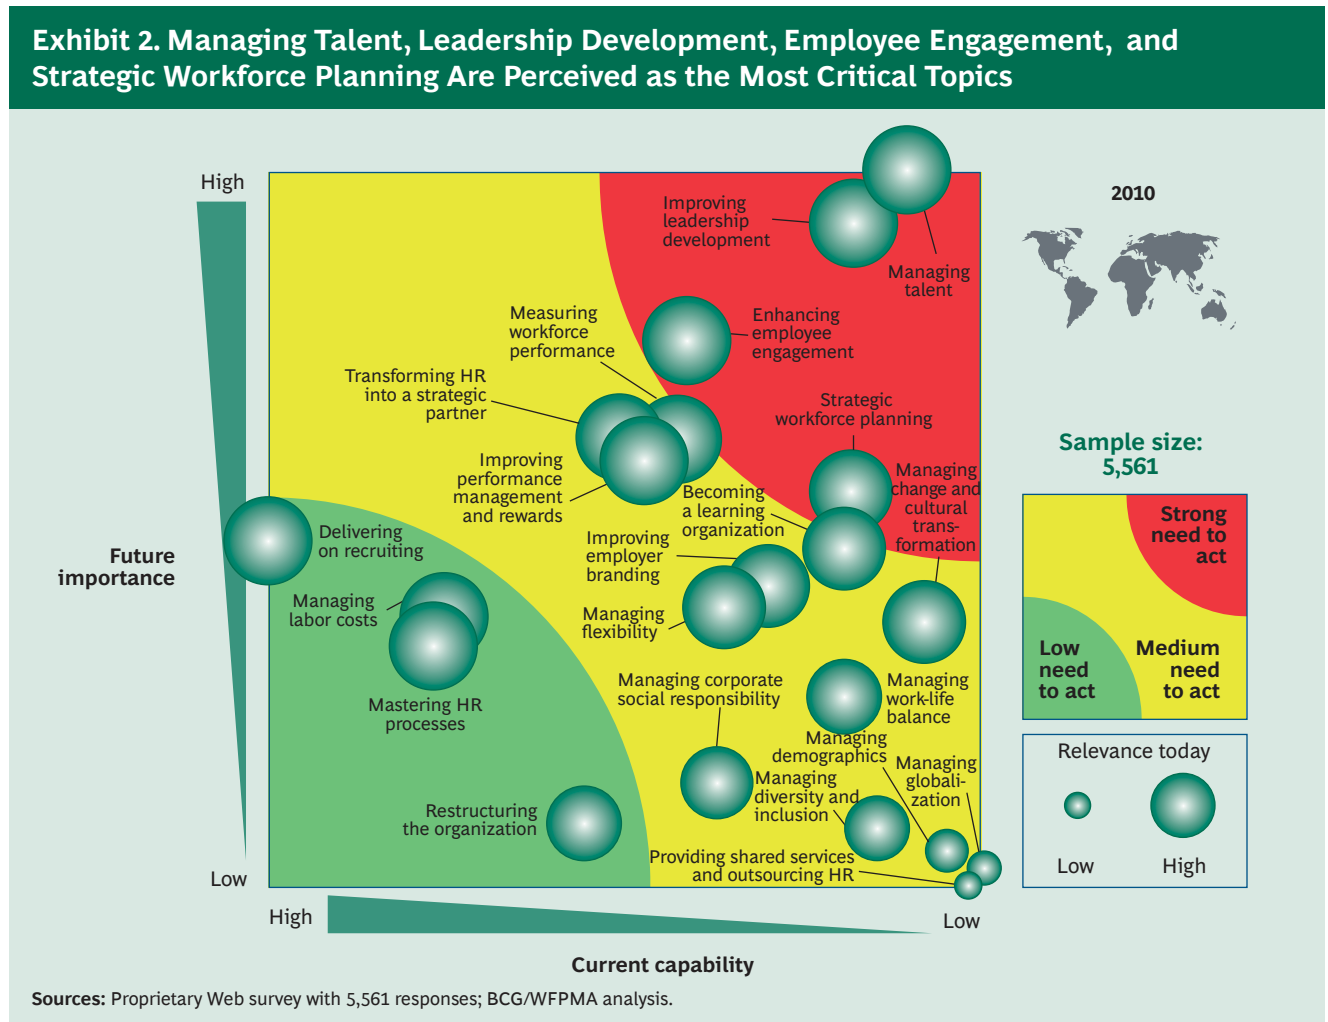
Exhibit 2. Managing Talent, Leadership Development, Employee Engagement, and Strategic Workforce Planning Are Perceived as the Most Critical Topics

High

Low

Future importance

Improving leadership development

Managing talent

Measuring workforce performance

Enhancing employee engagement

Transforming HR into a strategic partner

Strategic workforce planning

Improving performance management and rewards

Managing change and cultural transformation

Becoming a learning organization

Delivering on recruiting

Improving employer branding

Managing labor costs

Managing flexibility

Mastering HR processes

Managing corporate social responsibility

Managing work-life balance

Managing demographics

Managing globalization

Managing diversity and inclusion

Restructuring the organization

Providing shared services and outsourcing HR

High

Low

Current capability

2010

Sample size: 5,561

Strong need to act

Low need to act

Medium need to act

Relevance today

Low

High

Sources: Proprietary Web survey with 5,561 responses; BCG/WFPMA analysis.